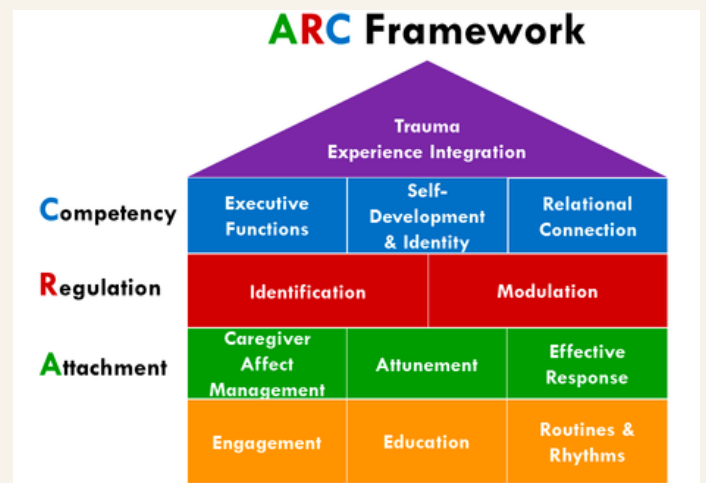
ARC Framework

Trauma Experience Integration

Competency

Executive Functions

Self-Development & Identity

Relational Connection

Regulation

Identification

Modulation

Attachment

Caregiver Affect Management

Attunement

Effective Response

Engagement

Education

Routines & Rhythms